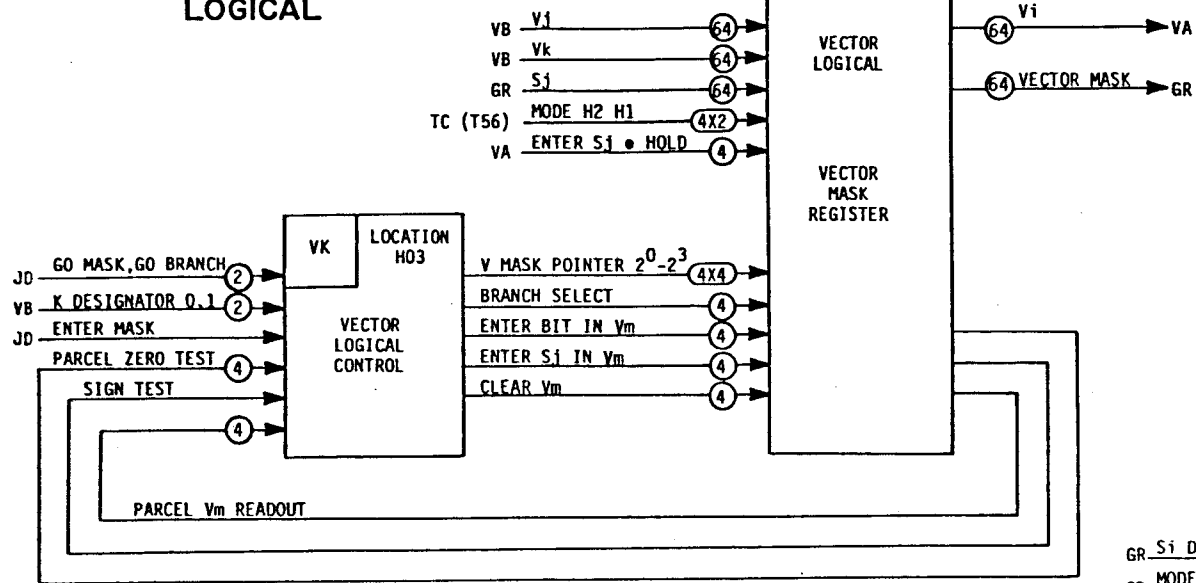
LOGICAL

VB Vj 64
VB Vk 64
GR Sj 64
TC (T56) MODE H2 H1 4X2
VA ENTER Sj • HOLD 4

VECTOR LOGICAL

VECTOR MASK REGISTER

64 Vi VA
64 VECTOR MASK GR

VK

LOCATION H03

VECTOR LOGICAL CONTROL

JD GO MASK,GO BRANCH 2
VB K DESIGNATOR 0,1 2
JD ENTER MASK
PARCEL ZERO TEST 4
SIGN TEST
4

V MASK POINTER $2^0-2^3$ 4X4
BRANCH SELECT 4
ENTER BIT IN Vm 4
ENTER Sj IN Vm 4
CLEAR Vm 4

PARCEL Vm READOUT

GR Si D
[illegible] MODE